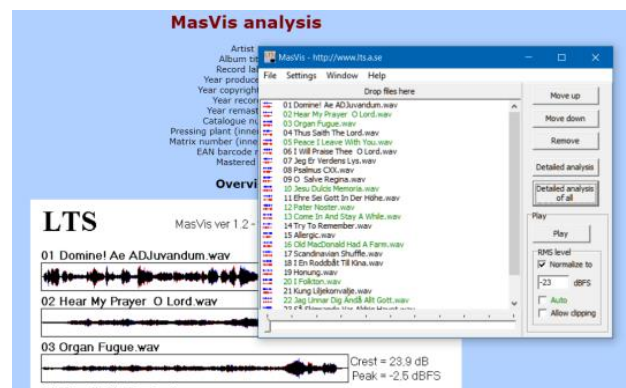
MasVis analysis

Artist
Album tit
Record la
Year produce
Year copyright
Year recor
Year remast
Catalogue nu
Pressing plant (inne
Matrix number (inne
EAN barcode
Mastered

Overvi

LTS

MasVis ver 1.2 -

01 Domine! Ae ADJuvandum.wav

02 Hear My Prayer O Lord.wav

03 Organ Fugue.wav

Crest = 23.9 dB
Peak = -2.5 dBFS

MasVis - http://www.lts.a.se

File Settings Window Help

Drop files here

01 Domine! Ae ADJuvandum.wav
02 Hear My Prayer O Lord.wav
03 Organ Fugue.wav
04 Thus Saith The Lord.wav
05 Peace I Leave With You.wav
06 I Will Praise Thee O Lord.wav
07 Jeg Er Verdens Lys.wav
08 Psalmus CXX.wav
09 O Salve Regina.wav
10 Jesu Dulcis Memoria.wav
11 Ehre Sei Gott In Der Höhe.wav
12 Pater Noster.wav
13 Come In And Stay A While.wav
14 Try To Remember.wav
15 Allergic.wav
16 Old MacDonald Had A Farm.wav
17 Scandinavian Shuffle.wav
18 I En Roddbåt Till Kina.wav
19 Honung.wav
20 I Folkton.wav
21 Kung Liljekonvalje.wav
22 Jag Unnar Dig Ändå Allt Gott.wav
23 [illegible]

Move up
Move down
Remove
Detailed analysis
Detailed analysis of all

Play
Play
RMS level
Normalize to
-23 dBFS
Auto
Allow clipping